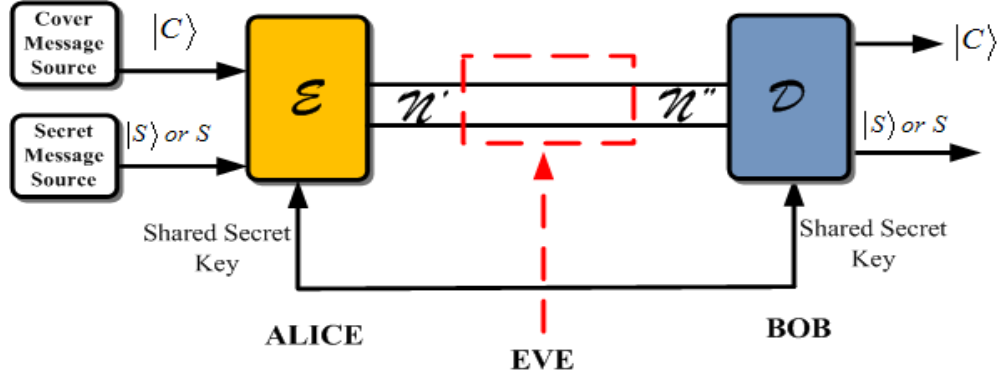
Cover Message Source

$|C\rangle$

Secret Message Source

$|S\rangle$ or $S$

$\mathcal{E}$

$\mathcal{N}'$

$\mathcal{N}''$

$\mathcal{D}$

$|C\rangle$

$|S\rangle$ or $S$

Shared Secret Key

Shared Secret Key

ALICE

EVE

BOB